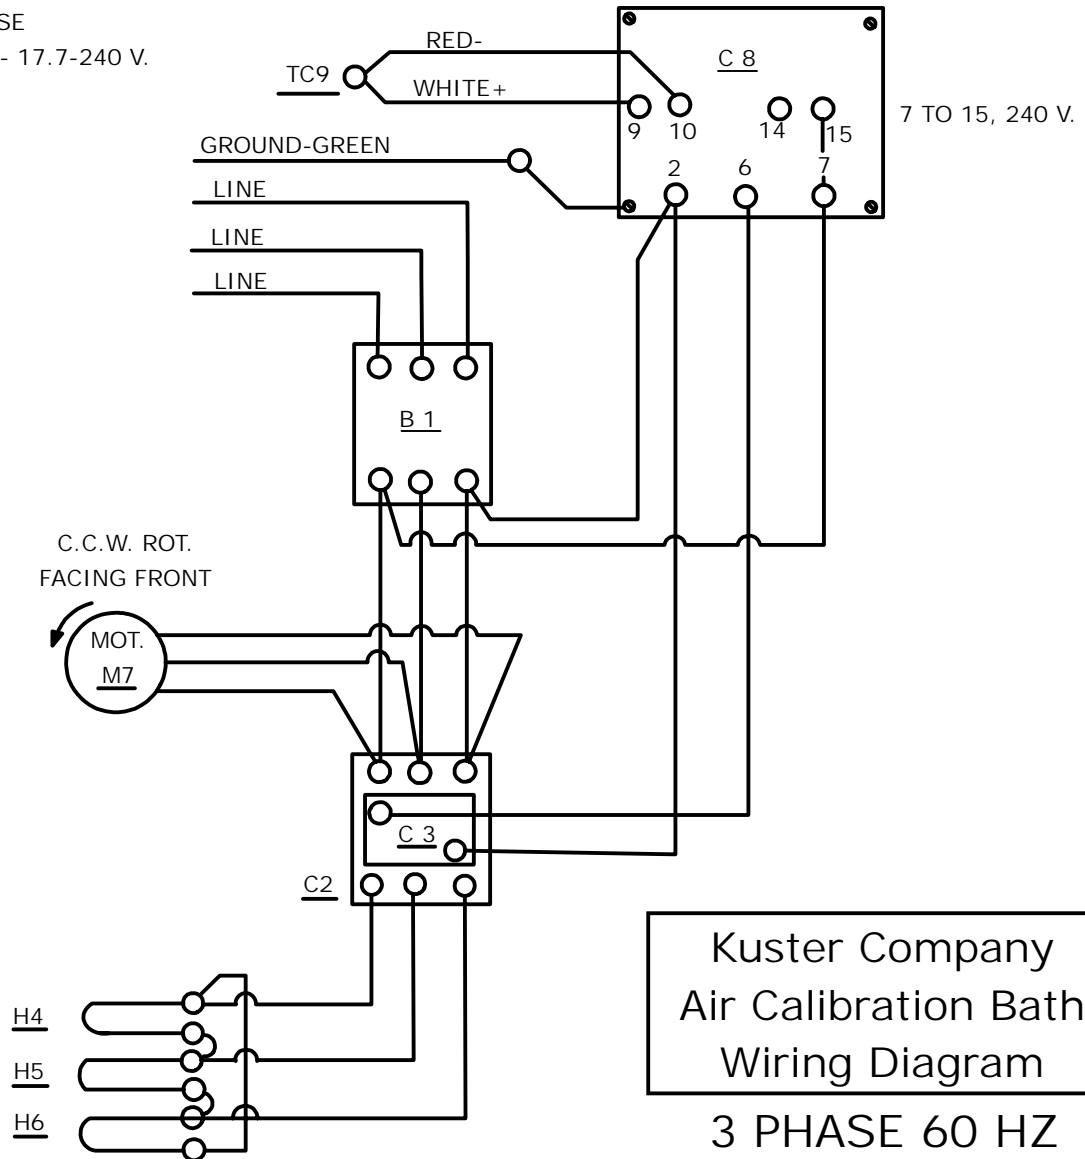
SE
- 17.7-240 V.

RED-
WHITE+
TC9
C 8
9 10 14 15
7 TO 15, 240 V.
GROUND-GREEN
2 6 7
LINE
LINE
LINE
B 1
C.C.W. ROT.
FACING FRONT
MOT.
M7
C 3
C2
H4
H5
H6

Kuster Company
Air Calibration Bath
Wiring Diagram

3 PHASE 60 HZ